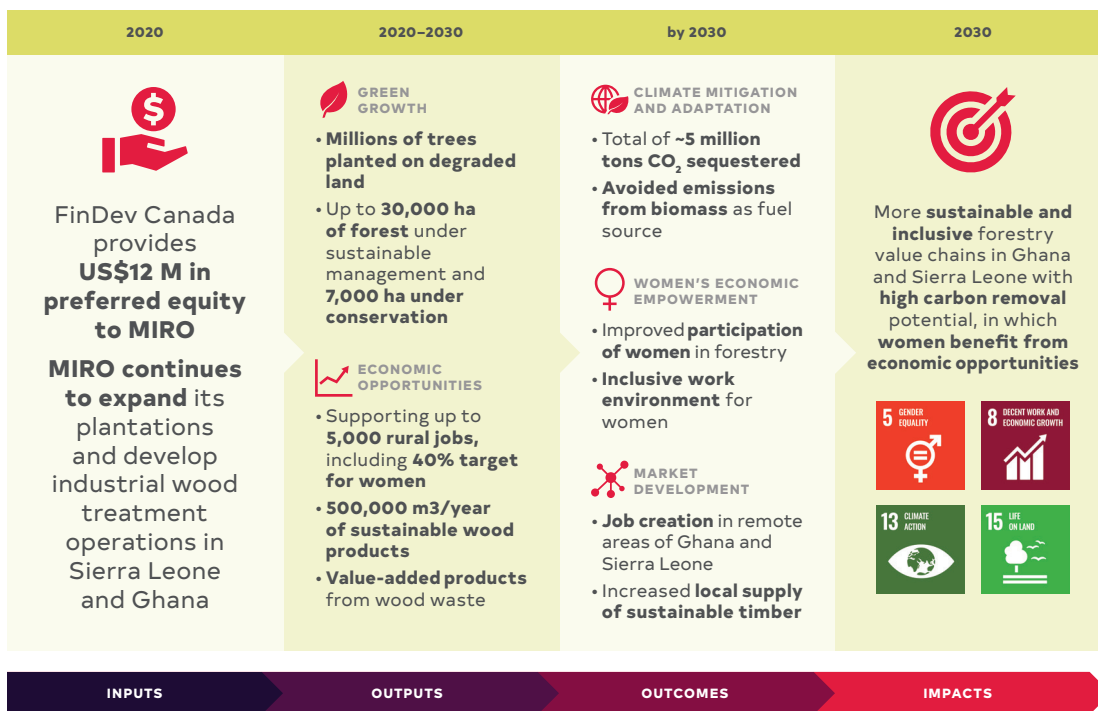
2020

FinDev Canada provides US$12 M in preferred equity to MIRO

MIRO continues to expand its plantations and develop industrial wood treatment operations in Sierra Leone and Ghana

2020–2030

GREEN GROWTH

• Millions of trees planted on degraded land
• Up to 30,000 ha of forest under sustainable management and 7,000 ha under conservation

ECONOMIC OPPORTUNITIES

• Supporting up to 5,000 rural jobs, including 40% target for women
• 500,000 m3/year of sustainable wood products
• Value-added products from wood waste

by 2030

CLIMATE MITIGATION AND ADAPTATION

• Total of ~5 million tons $CO_2$ sequestered
• Avoided emissions from biomass as fuel source

WOMEN'S ECONOMIC EMPOWERMENT

• Improved participation of women in forestry
• Inclusive work environment for women

MARKET DEVELOPMENT

• Job creation in remote areas of Ghana and Sierra Leone
• Increased local supply of sustainable timber

2030

More sustainable and inclusive forestry value chains in Ghana and Sierra Leone with high carbon removal potential, in which women benefit from economic opportunities

5 GENDER EQUALITY
8 DECENT WORK AND ECONOMIC GROWTH
13 CLIMATE ACTION
15 LIFE ON LAND

INPUTS
OUTPUTS
OUTCOMES
IMPACTS